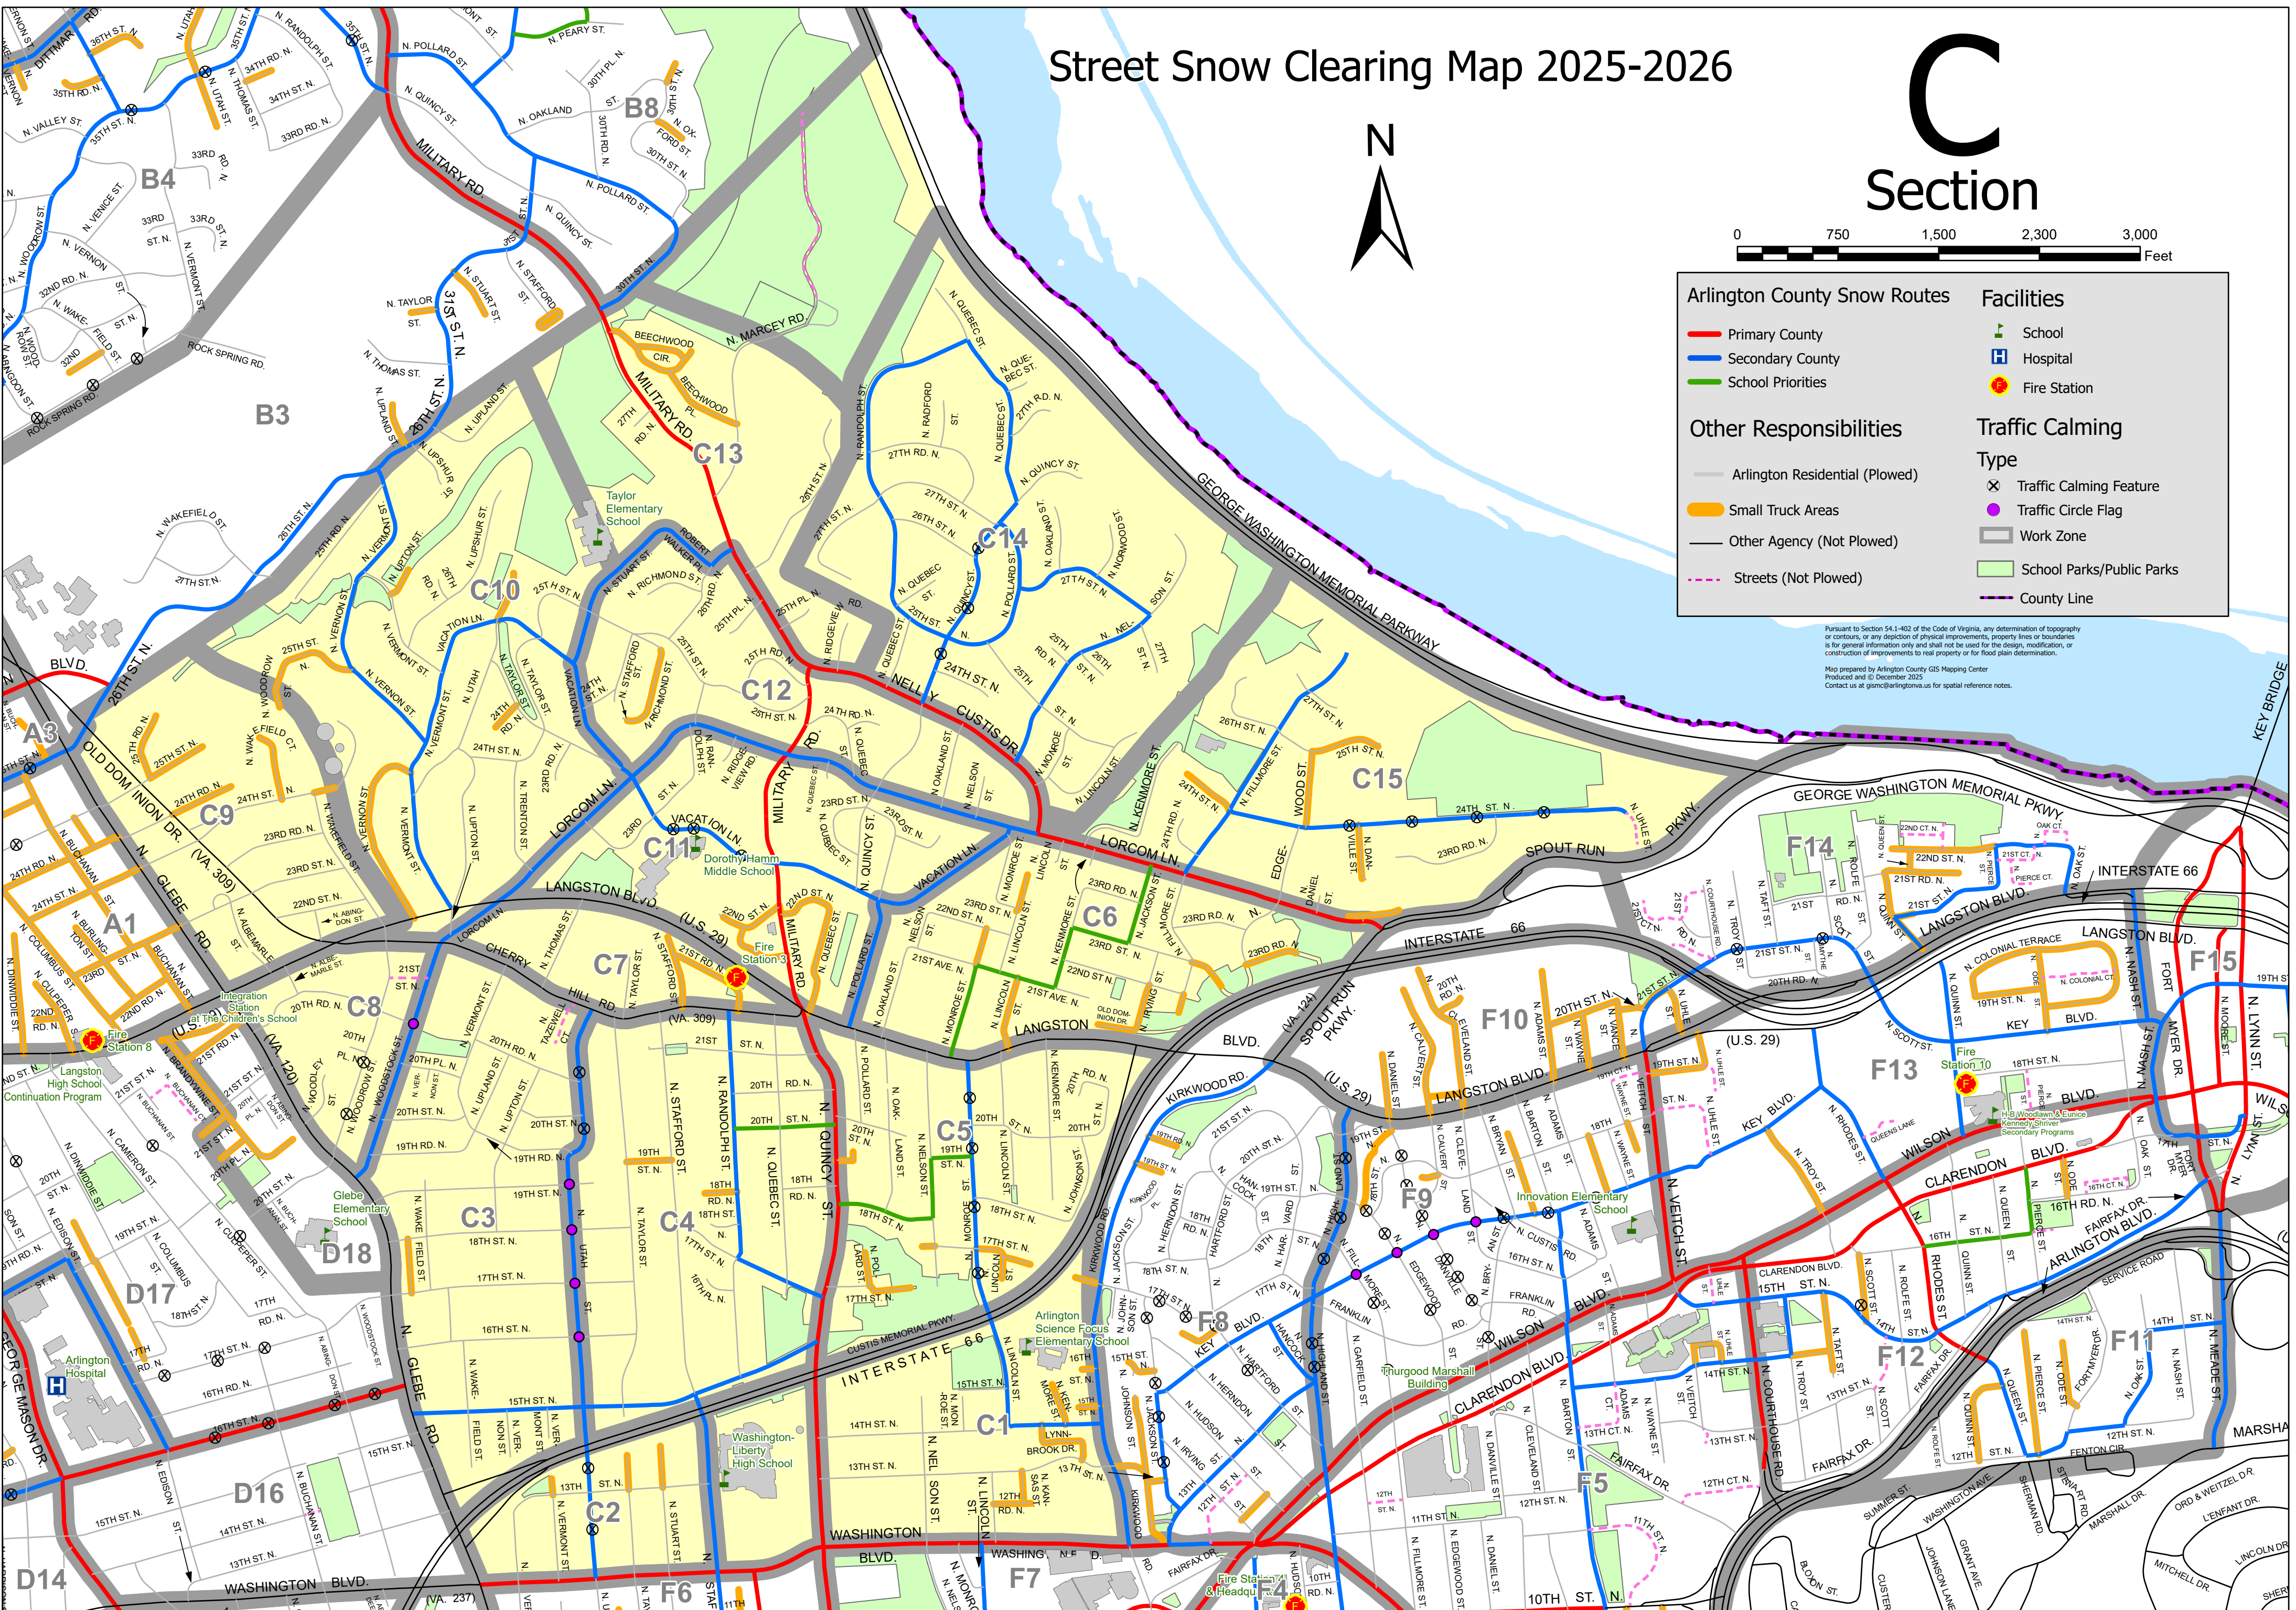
Street Snow Clearing Map 2025-2026

C
Section

N

0 750 1,500 2,300 3,000 Feet

Arlington County Snow Routes
Primary County
Secondary County
School Priorities

Facilities
School
Hospital
Fire Station

Other Responsibilities
Arlington Residential (Plowed)
Small Truck Areas
Other Agency (Not Plowed)
Streets (Not Plowed)

Traffic Calming
Type
Traffic Calming Feature
Traffic Circle Flag
Work Zone
School Parks/Public Parks
County Line

Pursuant to Section 54.1-402 of the Code of Virginia, any determination of topography or contours, or any depiction of physical improvements, property lines or boundaries is for general information only and shall not be used for the design, modification, or construction of improvements to real property or for flood plain determination.

Map prepared by Arlington County GIS Mapping Center
Produced and © December 2025
Contact us at gismc@arlingtonva.us for spatial reference notes.

B8 B4 B3 A3 A1 C13 C14 C10 C12 C9 C11 C15 C6 C7 C8 C5 C3 C4 C1 C2 D18 D17 D16 D14 F14 F15 F10 F13 F9 F8 F12 F11 F5 F6 F7 F4

MILITARY RD. GEORGE WASHINGTON MEMORIAL PARKWAY GEORGE WASHINGTON MEMORIAL PKWY. NELLY CUSTIS DR. LORCOM LN. LANGSTON BLVD. (U.S. 29) INTERSTATE 66 SPOUT RUN PKWY. CLARENDON BLVD. WILSON BLVD. WASHINGTON BLVD. GLEBE RD. OLD DOMINION DR. (VA. 309) CHERRY HILL RD. KEY BLVD. FAIRFAX DR. ARLINGTON BLVD. KEY BRIDGE

Taylor Elementary School
Dorothy Hamm Middle School
Fire Station 3
Fire Station 8
Integration Station at The Children's School
Langston High School Continuation Program
Glebe Elementary School
Arlington Hospital
Washington-Liberty High School
Arlington Science Focus Elementary School
Innovation Elementary School
Thurgood Marshall Building
Fire Station 10
H-B Woodlawn & Eunice Kennedy Shriver Secondary Programs
Fire Station 4 & Headquarters